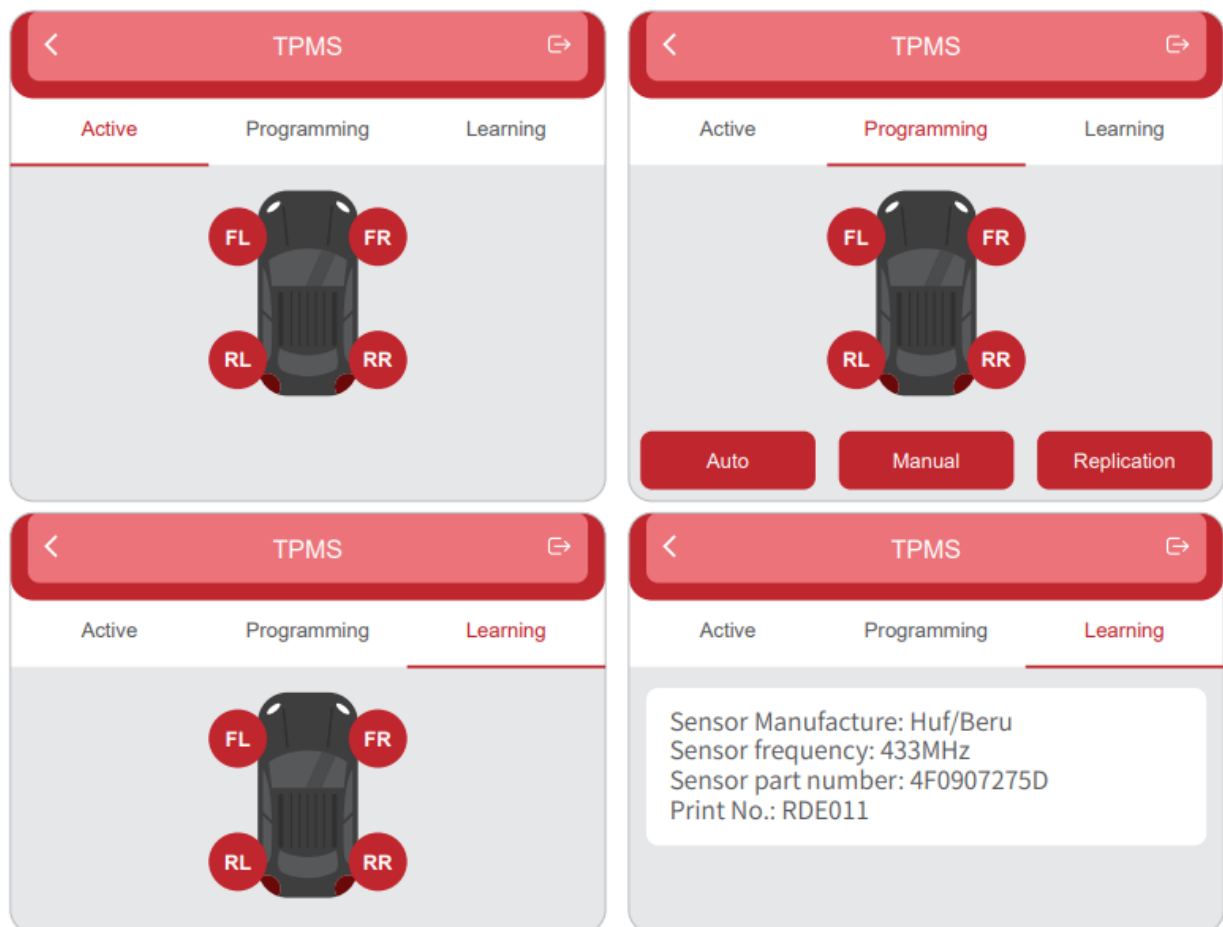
TPMS

Active Programming Learning

FL FR
RL RR

TPMS

Active Programming Learning

FL FR
RL RR

Auto Manual Replication

TPMS

Active Programming Learning

FL FR
RL RR

TPMS

Active Programming Learning

Sensor Manufacture: Huf/Beru
Sensor frequency: 433MHz
Sensor part number: 4F0907275D
Print No.: RDE011